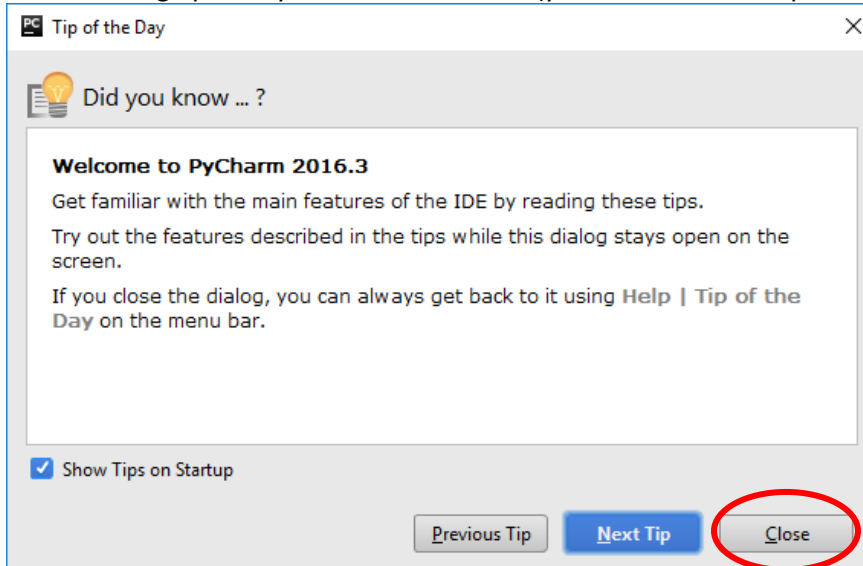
PC Tip of the Day

Did you know ... ?

Welcome to PyCharm 2016.3

Get familiar with the main features of the IDE by reading these tips.

Try out the features described in the tips while this dialog stays open on the screen.

If you close the dialog, you can always get back to it using Help | Tip of the Day on the menu bar.

Show Tips on Startup

Previous Tip

Next Tip

Close